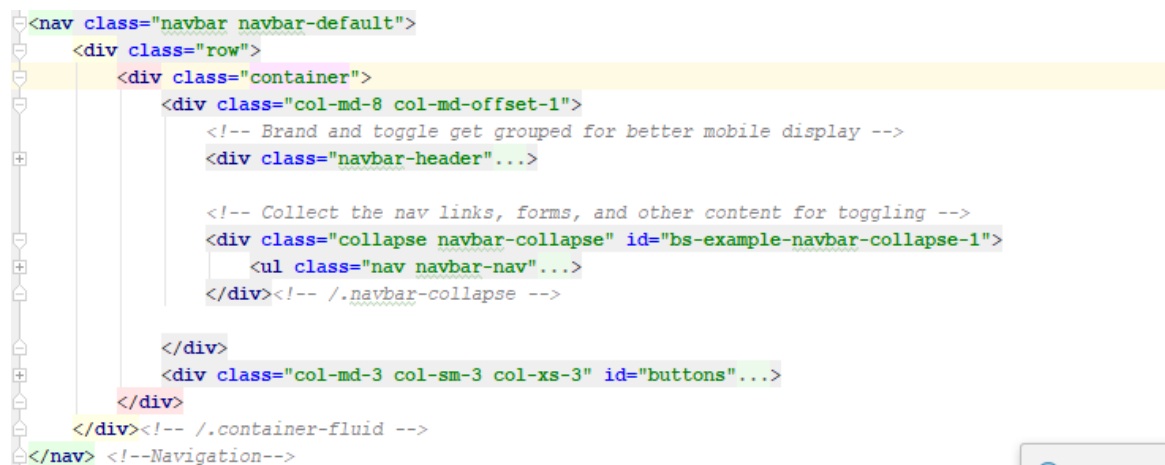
<nav class="navbar navbar-default">
<div class="row">
<div class="container">
<div class="col-md-8 col-md-offset-1">
<!-- Brand and toggle get grouped for better mobile display -->
<div class="navbar-header"...>

<!-- Collect the nav links, forms, and other content for toggling -->
<div class="collapse navbar-collapse" id="bs-example-navbar-collapse-1">
<ul class="nav navbar-nav"...>
</div><!-- /.navbar-collapse -->

</div>
<div class="col-md-3 col-sm-3 col-xs-3" id="buttons"...>
</div>
</div><!-- /.container-fluid -->
</nav> <!--Navigation-->